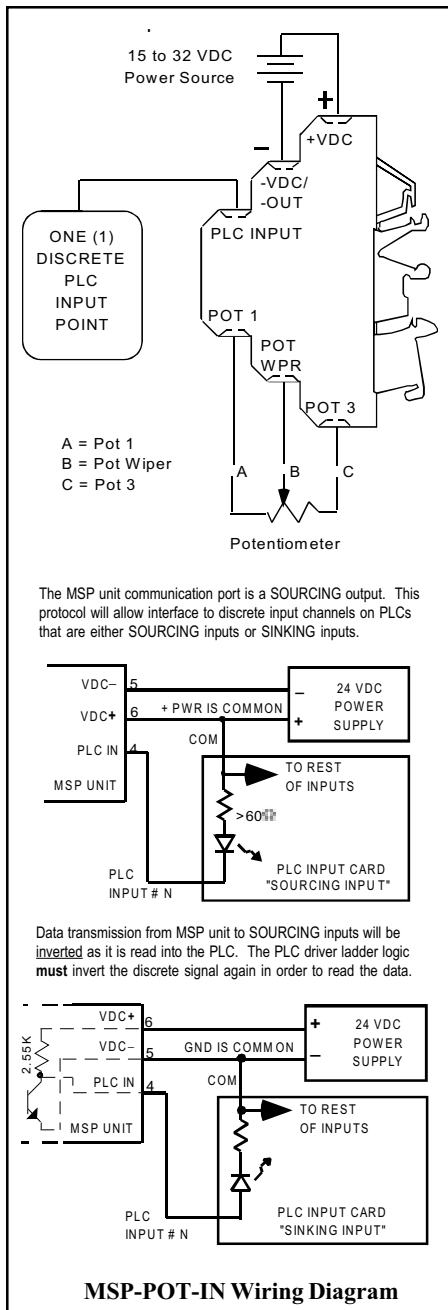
15 to 32 VDC
Power Source

+

−

+VDC

-VDC/
-OUT

PLC INPUT

ONE (1)
DISCRETE
PLC
INPUT
POINT

POT 1

POT
WPR

POT 3

A = Pot 1
B = Pot Wiper
C = Pot 3

A

B

C

Potentiometer

The MSP unit communication port is a SOURCING output. This protocol will allow interface to discrete input channels on PLCs that are either SOURCING inputs or SINKING inputs.

VDC−
VDC+
PLC IN
MSP UNIT

5
6
4

+ PWR IS COMMON

COM

−
+
24 VDC
POWER
SUPPLY

TO REST
OF INPUTS

>60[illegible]

PLC
INPUT # N

PLC INPUT CARD
"SOURCING INPUT"

Data transmission from MSP unit to SOURCING inputs will be inverted as it is read into the PLC. The PLC driver ladder logic **must** invert the discrete signal again in order to read the data.

2.55K

VDC+
VDC−
PLC IN
MSP UNIT

6
5
4

GND IS COMMON

COM

+
−
24 VDC
POWER
SUPPLY

TO REST
OF INPUTS

PLC
INPUT # N

PLC INPUT CARD
"SINKING INPUT"

**MSP-POT-IN Wiring Diagram**